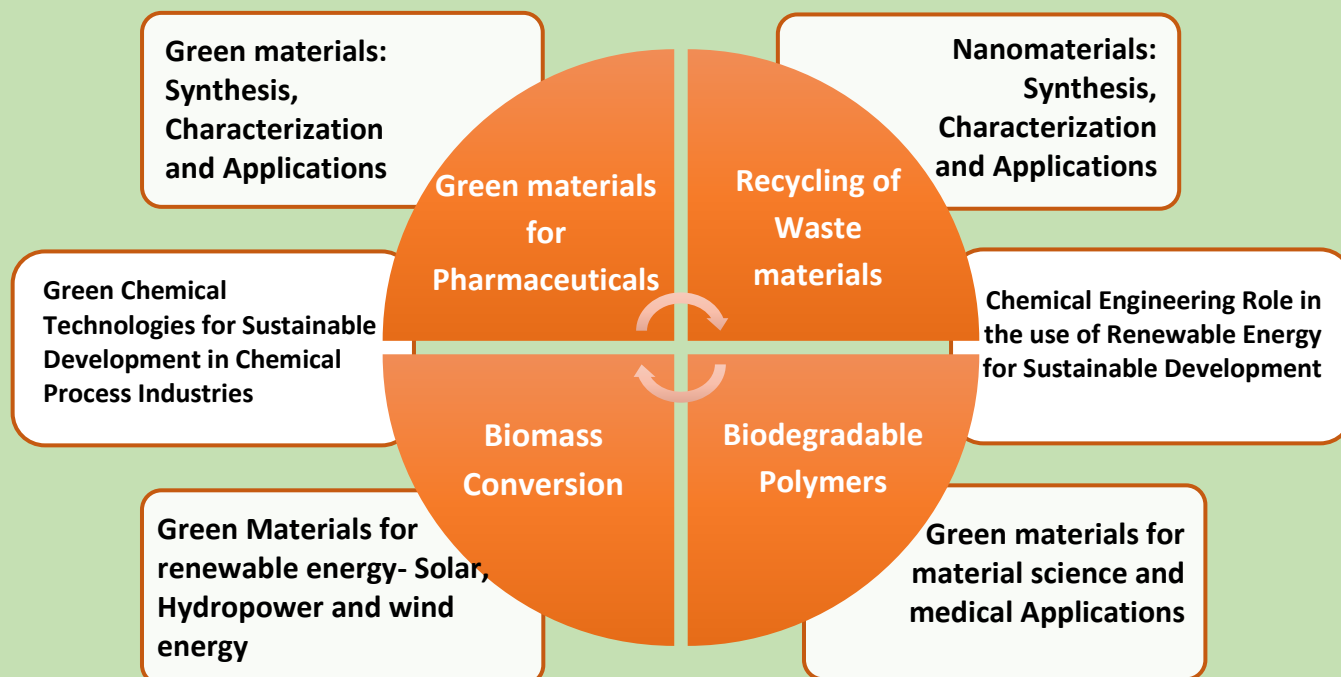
Green materials: Synthesis, Characterization and Applications

Nanomaterials: Synthesis, Characterization and Applications

Green materials for Pharmaceuticals

Recycling of Waste materials

Green Chemical Technologies for Sustainable Development in Chemical Process Industries

Chemical Engineering Role in the use of Renewable Energy for Sustainable Development

Biomass Conversion

Biodegradable Polymers

Green Materials for renewable energy- Solar, Hydropower and wind energy

Green materials for material science and medical Applications